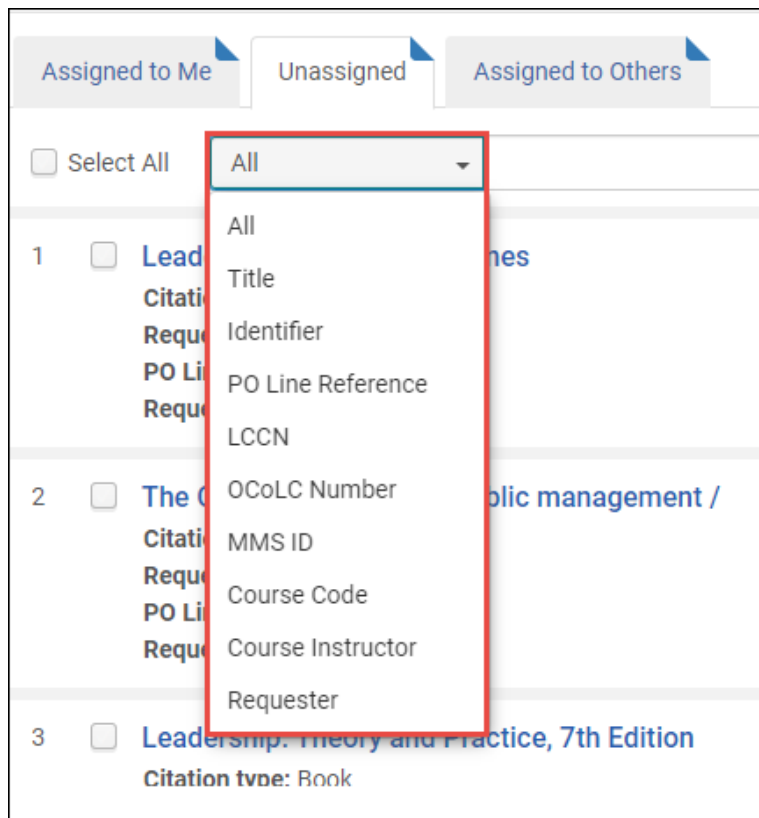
Assigned to Me | Unassigned | Assigned to Others

Select All

All

All
Title
Identifier
PO Line Reference
LCCN
OCoLC Number
MMS ID
Course Code
Course Instructor
Requester

1 Lead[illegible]nes
Citati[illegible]
Reque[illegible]
PO Li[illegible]
Reque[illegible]

2 The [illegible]blic management /
Citati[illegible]
Reque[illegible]
PO Li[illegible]
Reque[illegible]

3 Leadership: Theory and Practice, 7th Edition
Citation type: Book